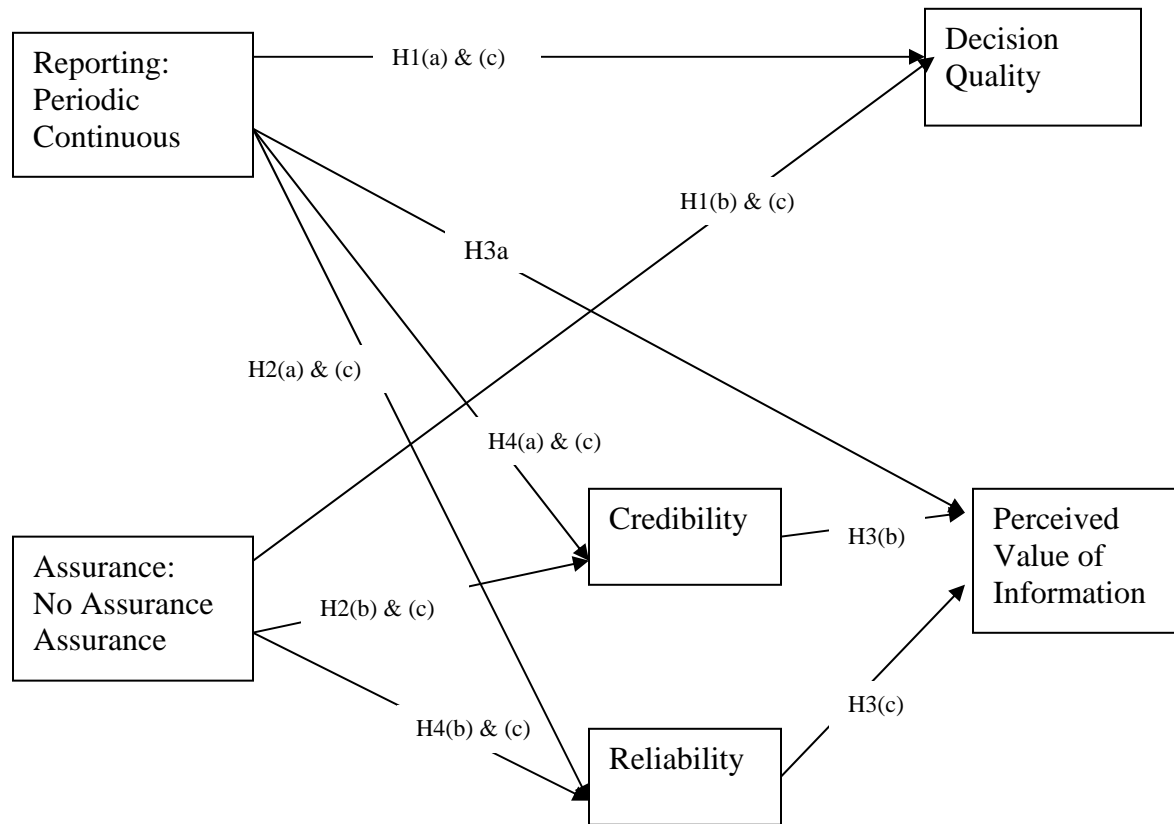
Reporting:
Periodic
Continuous

H1(a) & (c)

Decision
Quality

H1(b) & (c)

H3a

H2(a) & (c)

H4(a) & (c)

Credibility

H3(b)

Perceived
Value of
Information

Assurance:
No Assurance
Assurance

H2(b) & (c)

H4(b) & (c)

H3(c)

Reliability